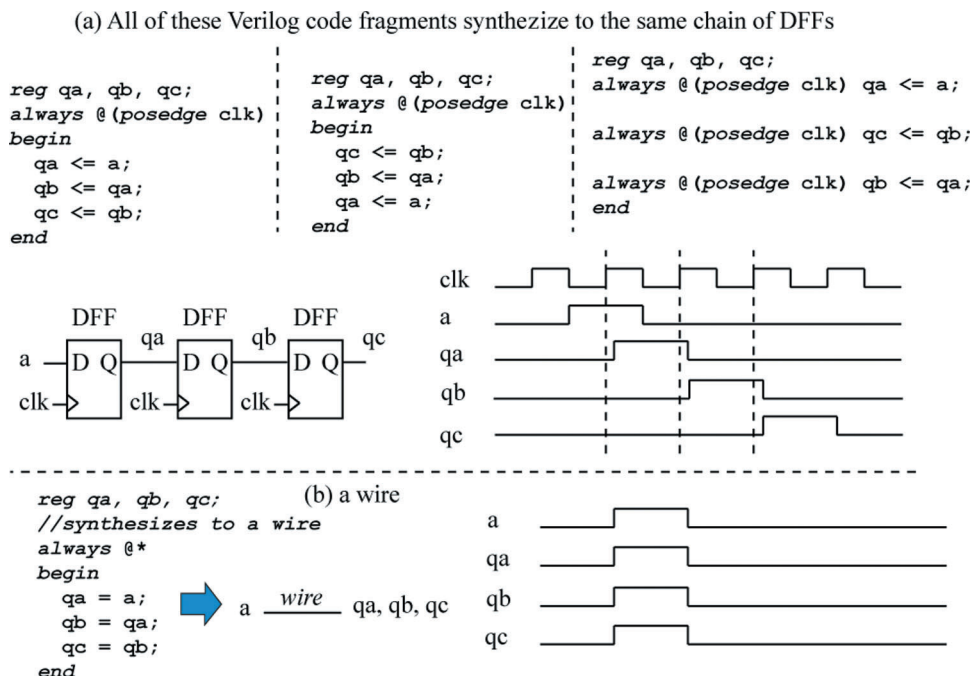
(a) All of these Verilog code fragments synthezize to the same chain of DFFs

reg qa, qb, qc;
always @(posedge clk)
begin
qa <= a;
qb <= qa;
qc <= qb;
end

reg qa, qb, qc;
always @(posedge clk)
begin
qc <= qb;
qb <= qa;
qa <= a;
end

reg qa, qb, qc;
always @(posedge clk) qa <= a;

always @(posedge clk) qc <= qb;

always @(posedge clk) qb <= qa;
end

DFF
DFF
DFF
a
D Q
qa
D Q
qb
D Q
qc
clk
clk
clk

clk
a
qa
qb
qc

reg qa, qb, qc;
//synthesizes to a wire
always @*
begin
qa = a;
qb = qa;
qc = qb;
end

(b) a wire

a wire qa, qb, qc

a
qa
qb
qc